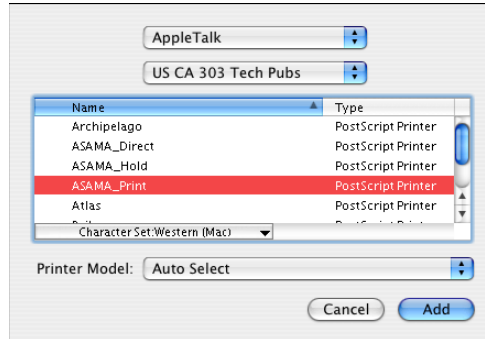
AppleTalk

US CA 303 Tech Pubs

| Name | Type |
|---|---|
| Archipelago | PostScript Printer |
| ASAMA_Direct | PostScript Printer |
| ASAMA_Hold | PostScript Printer |
| ASAMA_Print | PostScript Printer |
| Atlas | PostScript Printer |
| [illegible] | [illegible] |

Character Set: Western (Mac)

Printer Model: Auto Select

Cancel Add